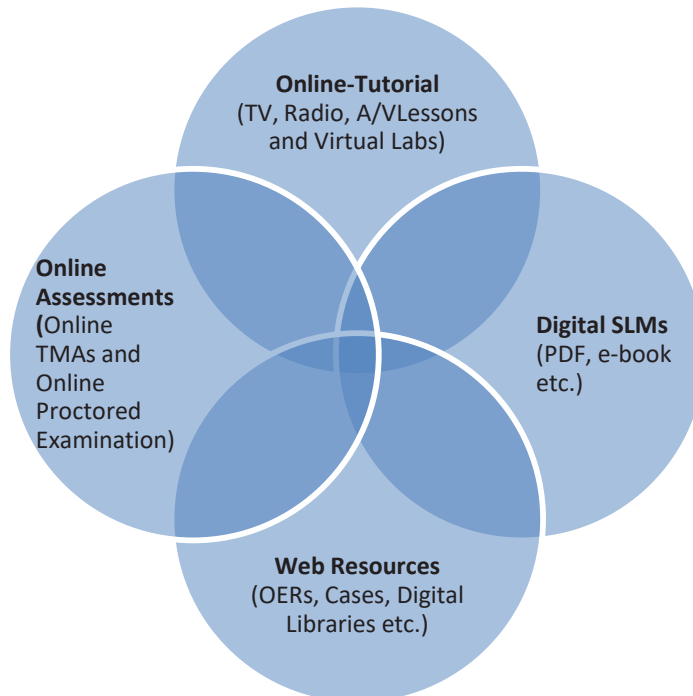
Online-Tutorial
(TV, Radio, A/VLessons and Virtual Labs)

Online Assessments (Online TMAs and Online Proctored Examination)

Digital SLMs
(PDF, e-book etc.)

Web Resources
(OERs, Cases, Digital Libraries etc.)